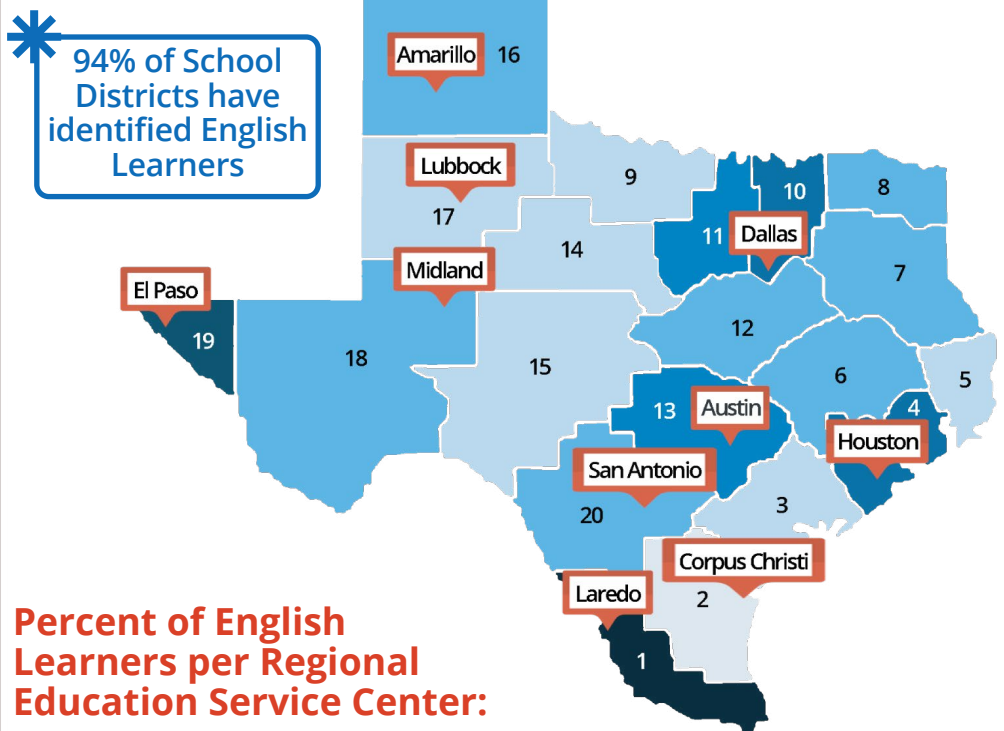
94% of School Districts have identified English Learners

Amarillo 16
Lubbock
17
9
10
8
11 Dallas
14
7
El Paso
19
Midland
18
15
12
6
5
13 Austin
4
Houston
San Antonio
20
3
Corpus Christi
Laredo
2
1

Percent of English Learners per Regional Education Service Center: